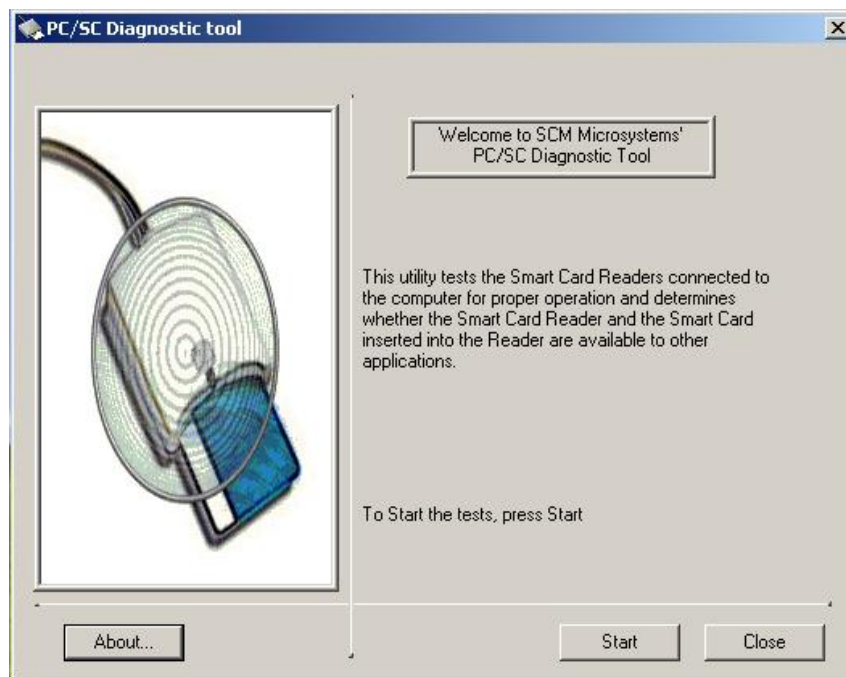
PC/SC Diagnostic tool

Welcome to SCM Microsystems' PC/SC Diagnostic Tool

This utility tests the Smart Card Readers connected to the computer for proper operation and determines whether the Smart Card Reader and the Smart Card inserted into the Reader are available to other applications.

To Start the tests, press Start

About...

Start

Close